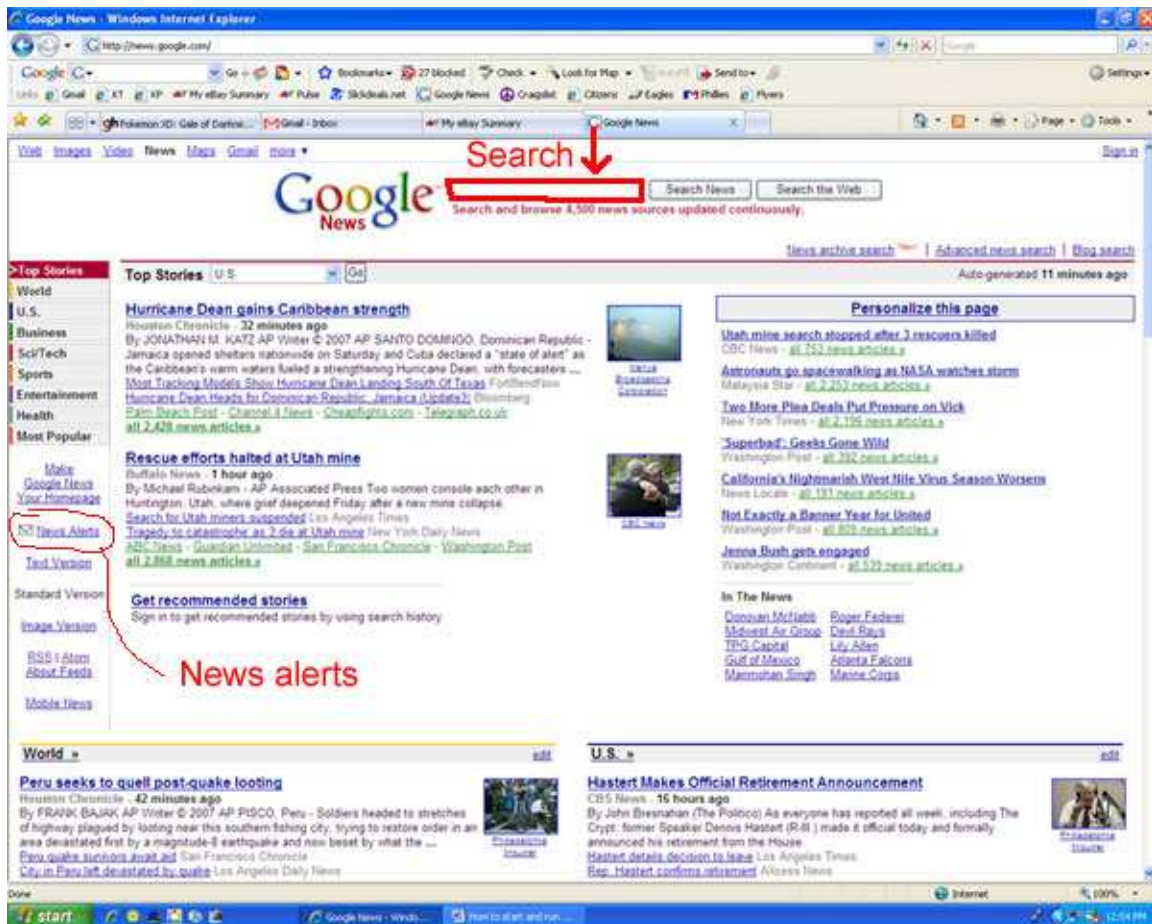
Google News - Windows Internet Explorer

http://news.google.com/

Google

Bookmarks 27 blocked Check Look for Map Send to Settings

Links Gmail KT KP My eBay Summary Pulse Slickdeals.net Google News Craigslist Citizens Eagles Phillies Flyers

Pokemon XD: Gale of Darkne... Gmail - Inbox My eBay Summary Google News

Page Tools

Web Images Video News Maps Gmail more ▾

Sign in

Search

Google News

Search News Search the Web

Search and browse 4,500 news sources updated continuously.

News archive search | Advanced news search | Blog search

>Top Stories
World
U.S.
Business
Sci/Tech
Sports
Entertainment
Health
Most Popular

Make Google News Your Homepage

News Alerts

Text Version

Standard Version

Image Version

RSS | Atom About Feeds

Mobile News

News alerts

Top Stories U.S. Go

Auto-generated 11 minutes ago

Hurricane Dean gains Caribbean strength
Houston Chronicle - 32 minutes ago
By JONATHAN M. KATZ AP Writer © 2007 AP SANTO DOMINGO, Dominican Republic - Jamaica opened shelters nationwide on Saturday and Cuba declared a "state of alert" as the Caribbean's warm waters fueled a strengthening Hurricane Dean, with forecasters ...
Most Tracking Models Show Hurricane Dean Landing South Of Texas FoxBlendNow
Hurricane Dean Heads for Dominican Republic, Jamaica (Update3) Bloomberg
Palm Beach Post - Channel 4 News - Cheapflights.com - Telegraph.co.uk
all 2,428 news articles »

Canwest Broadcasting Corporation

Rescue efforts halted at Utah mine
Buffalo News - 1 hour ago
By Michael Rubinkam - AP Associated Press Two women console each other in Huntington, Utah, where grief deepened Friday after a new mine collapse.
Search for Utah miners suspended Los Angeles Times
Tragedy to catastrophe as 2 die at Utah mine New York Daily News
ABC News - Guardian Unlimited - San Francisco Chronicle - Washington Post
all 2,868 news articles »

CBC News

Get recommended stories
Sign in to get recommended stories by using search history

Personalize this page

Utah mine search stopped after 3 rescuers killed
CBC News - all 753 news articles »

Astronauts go spacewalking as NASA watches storm
Malaysia Star - all 2,253 news articles »

Two More Plea Deals Put Pressure on Vick
New York Times - all 2,199 news articles »

'Superbad': Geeks Gone Wild
Washington Post - all 392 news articles »

California's Nightmarish West Nile Virus Season Worsens
News Locale - all 191 news articles »

Not Exactly a Banner Year for United
Washington Post - all 809 news articles »

Jenna Bush gets engaged
Washington Confident - all 539 news articles »

In The News
Donovan McNabb Roger Federer
Midwest Air Group Devil Rays
TPG Capital Lily Allen
Gulf of Mexico Atlanta Falcons
Manmohan Singh Marine Corps

World » edit

Peru seeks to quell post-quake looting
Houston Chronicle - 42 minutes ago
By FRANK BAJAK AP Writer © 2007 AP PISCO, Peru - Soldiers headed to stretches of highway plagued by looting near this southern fishing city, trying to restore order in an area devastated first by a magnitude-8 earthquake and now beset by what the ...
Peru quake survivors await aid San Francisco Chronicle
City in Peru left devastated by quake Los Angeles Daily News

Philadelphia Inquirer

U.S. » edit

Hastert Makes Official Retirement Announcement
CBS News - 16 hours ago
By John Bresnahan (The Politico) As everyone has reported all week, including The Crypt, former Speaker Dennis Hastert (R-Ill.) made it official today and formally announced his retirement from the House
Hastert details decision to leave Los Angeles Times
Rep. Hastert confirms retirement AllJess News

Philadelphia Inquirer

Done Internet 100%

start Google News - Windo... How to start and run ... 12:04 PM